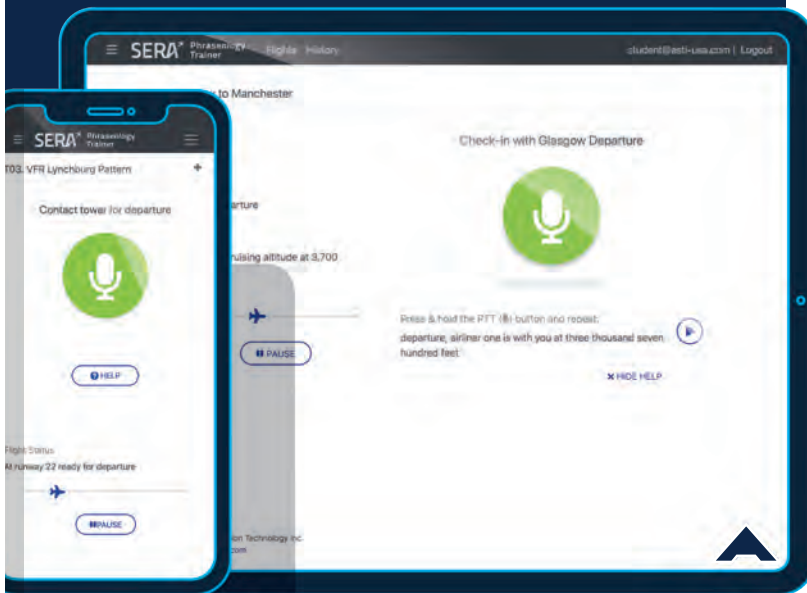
SERA Phraseology Trainer Flights History student@asti-usa.com | Logout

to Manchester

arture

ruising altitude at 3,700

PAUSE

Check-in with Glasgow Departure

Press & hold the PTT button and repeat:

departure, airliner one is with you at three thousand seven hundred feet

HIDE HELP

on Technology Inc.

com

SERA Phraseology Trainer

T03. VFR Lynchburg Pattern

Contact tower for departure

HELP

Flight Status

At runway 22 ready for departure

PAUSE